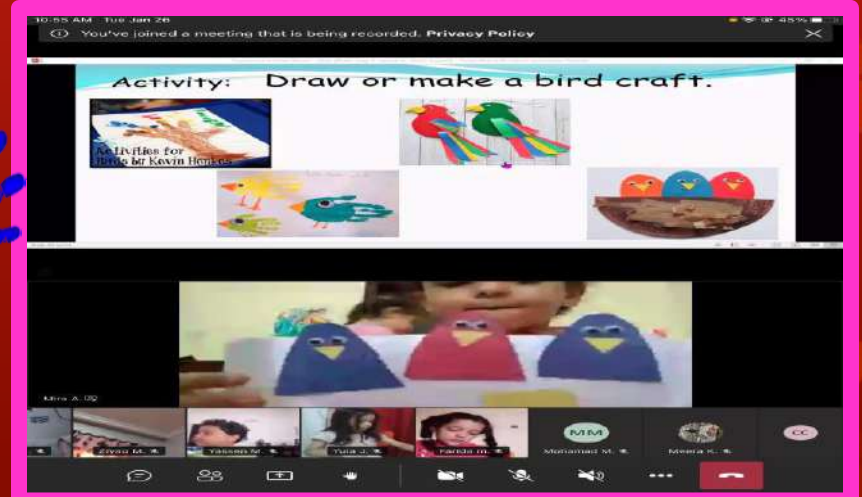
10:55 AM Tue Jan 26

45%

You've joined a meeting that is being recorded. Privacy Policy

Activity: Draw or make a bird craft.

Activities for Birds by Kevin Henkes

Mira A.

Ziyad M.

Yassen M.

Yula J.

Farida M.

MM

Mohamad M.

Meera K.

CC